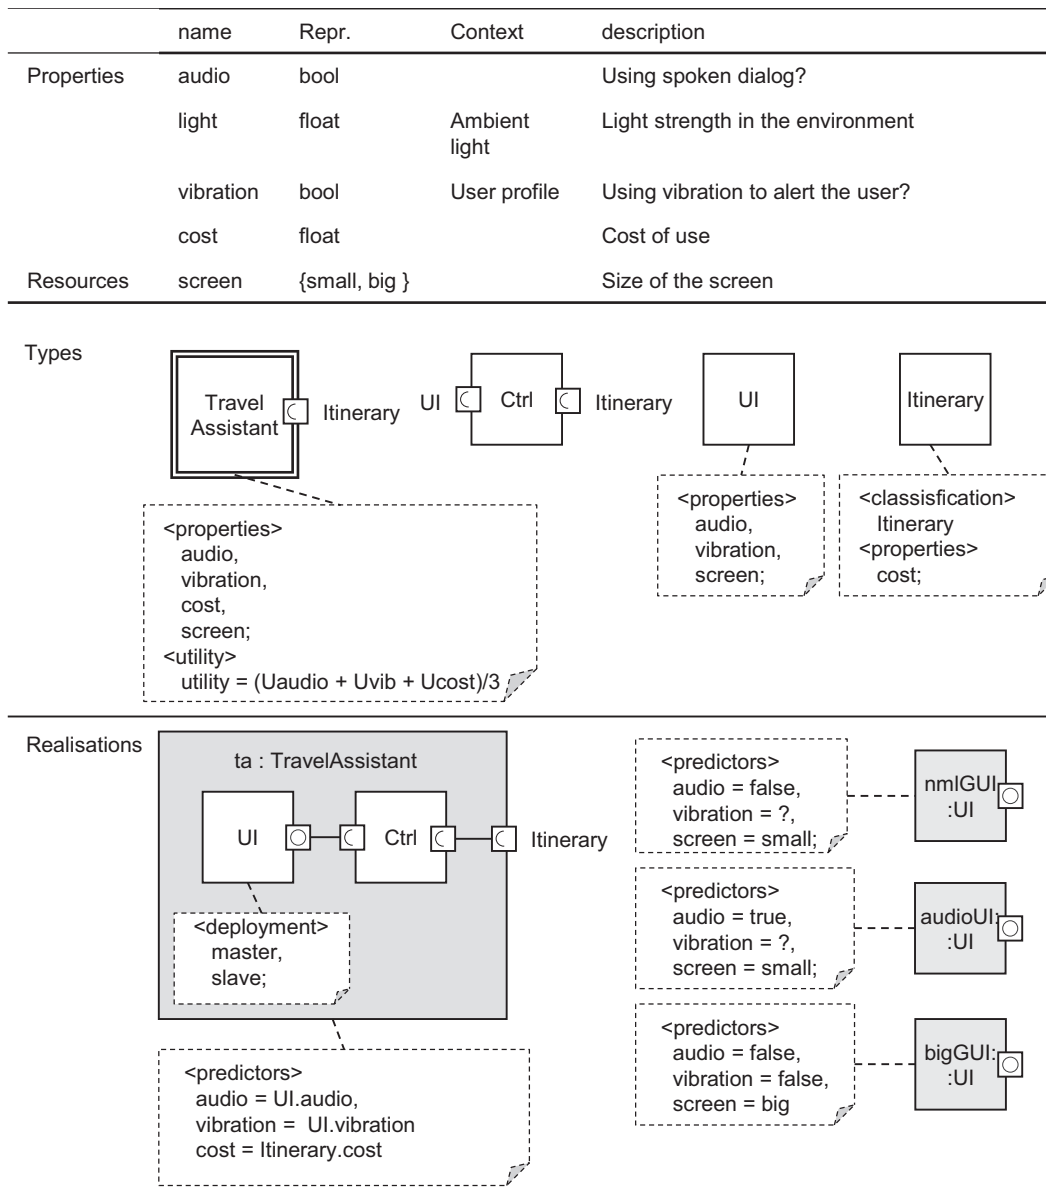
| | name | Repr. | Context | description |
|---|---|---|---|---|
| Properties | audio | bool | | Using spoken dialog? |
| | light | float | Ambient light | Light strength in the environment |
| | vibration | bool | User profile | Using vibration to alert the user? |
| | cost | float | | Cost of use |
| Resources | screen | {small, big } | | Size of the screen |

Types

Travel Assistant

Itinerary

UI

Ctrl

Itinerary

UI

Itinerary

<properties>
audio,
vibration,
cost,
screen;
<utility>
utility = (Uaudio + Uvib + Ucost)/3

<properties>
audio,
vibration,
screen;

<classification>
Itinerary
<properties>
cost;

Realisations

ta : TravelAssistant

UI

Ctrl

Itinerary

<deployment>
master,
slave;

<predictors>
audio = UI.audio,
vibration = UI.vibration
cost = Itinerary.cost

<predictors>
audio = false,
vibration = ?,
screen = small;

nmlGUI
:UI

<predictors>
audio = true,
vibration = ?,
screen = small;

audioUI
:UI

<predictors>
audio = false,
vibration = false,
screen = big

bigGUI:
:UI